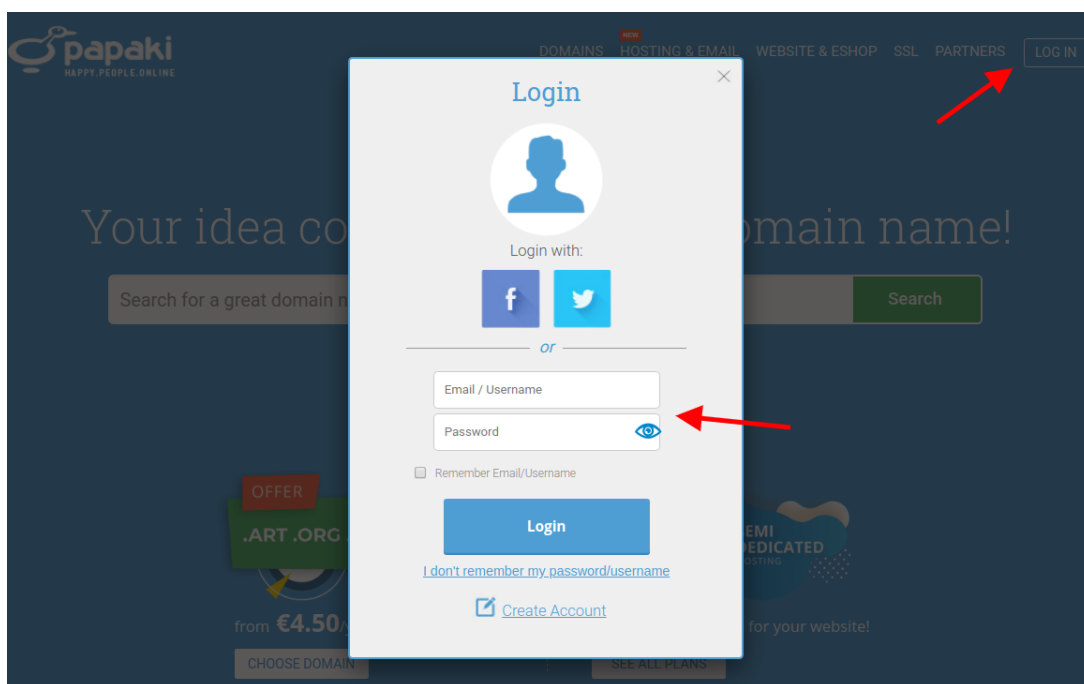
papaki
HAPPY.PEOPLE.ONLINE

DOMAINS NEW HOSTING & EMAIL WEBSITE & ESHOP SSL PARTNERS LOG IN

Your idea co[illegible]omain name!

Search for a great domain n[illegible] Search

Login

Login with:

f

or

Email / Username

Password

Remember Email/Username

Login

I don't remember my password/username

Create Account

OFFER

.ART .ORG

from €4.50/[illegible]

CHOOSE DOMAIN

EMI
DEDICATED
OSTING

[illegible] for your website!

SEE ALL PLANS